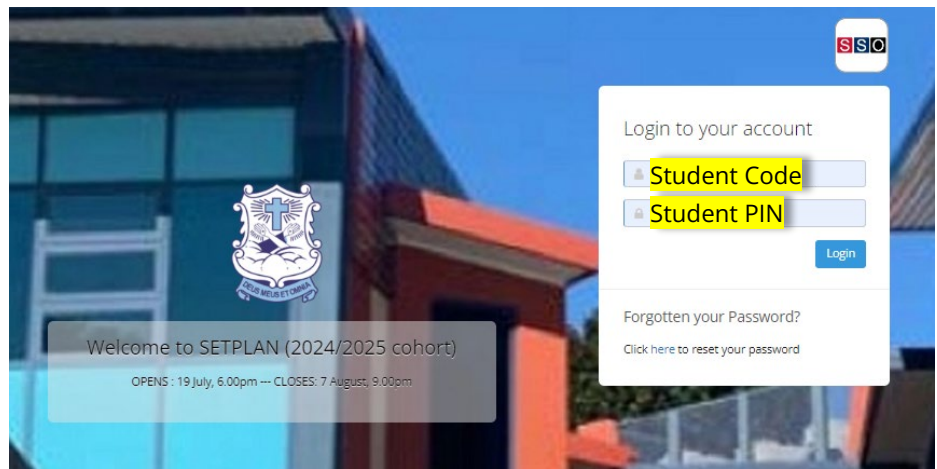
SSO

DEUS MEUS ET OMNIA

Welcome to SETPLAN (2024/2025 cohort)

OPENS : 19 July, 6.00pm --- CLOSES: 7 August, 9.00pm

Login to your account

Student Code

Student PIN

Login

Forgotten your Password?

Click here to reset your password